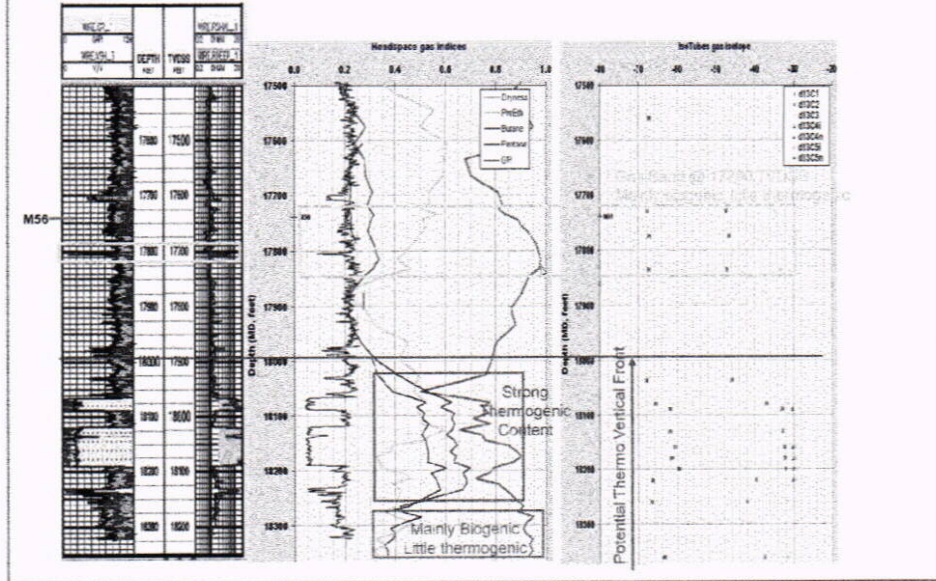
M56

DEPTH
TVDSS

17600 17500
17700 17600
17800 17700
17900 17800
18000 17900
18100 18000
18200 18100
18300 18200

Headspace gas indices

0.0 0.2 0.4 0.6 0.8 1.0

17500
17600
17700
17800
17900
18000
18100
18200
18300

Depth (MD, feet)

Dryness
PreEth
Butane
Pentane
GP

Strong Thermogenic Content

Mainly Biogenic Little thermogenic

IsoTubes gas isotope

-80 -70 -60 -50 -40 -30 -20

17500
17600
17700
17800
17900
18000
18100
18200
18300

Depth (MD, feet)

d13C1
d13C2
d13C3
d13C4i
d13C4n
d13C5i
d13C5n

Gas Sample @17700 TVDSS
Mainly Biogenic Little thermogenic

Potential Thermo Vertical Front